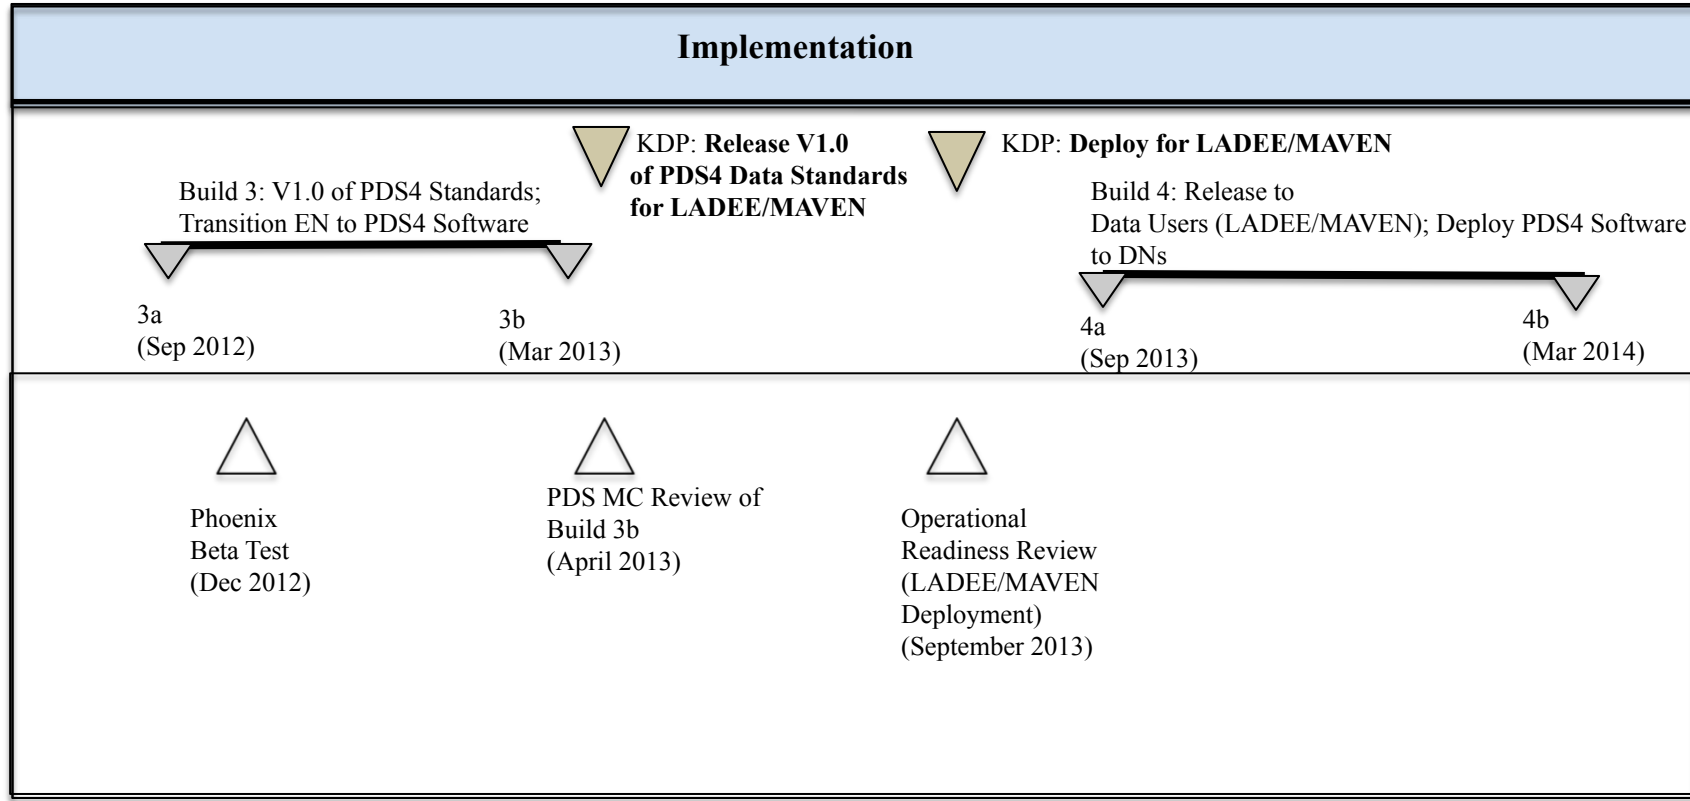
Implementation

KDP: **Release V1.0 of PDS4 Data Standards for LADEE/MAVEN**

KDP: **Deploy for LADEE/MAVEN**

Build 3: V1.0 of PDS4 Standards; Transition EN to PDS4 Software

Build 4: Release to Data Users (LADEE/MAVEN); Deploy PDS4 Software to DNs

3a
(Sep 2012)

3b
(Mar 2013)

4a
(Sep 2013)

4b
(Mar 2014)

Phoenix Beta Test (Dec 2012)

PDS MC Review of Build 3b (April 2013)

Operational Readiness Review (LADEE/MAVEN Deployment) (September 2013)